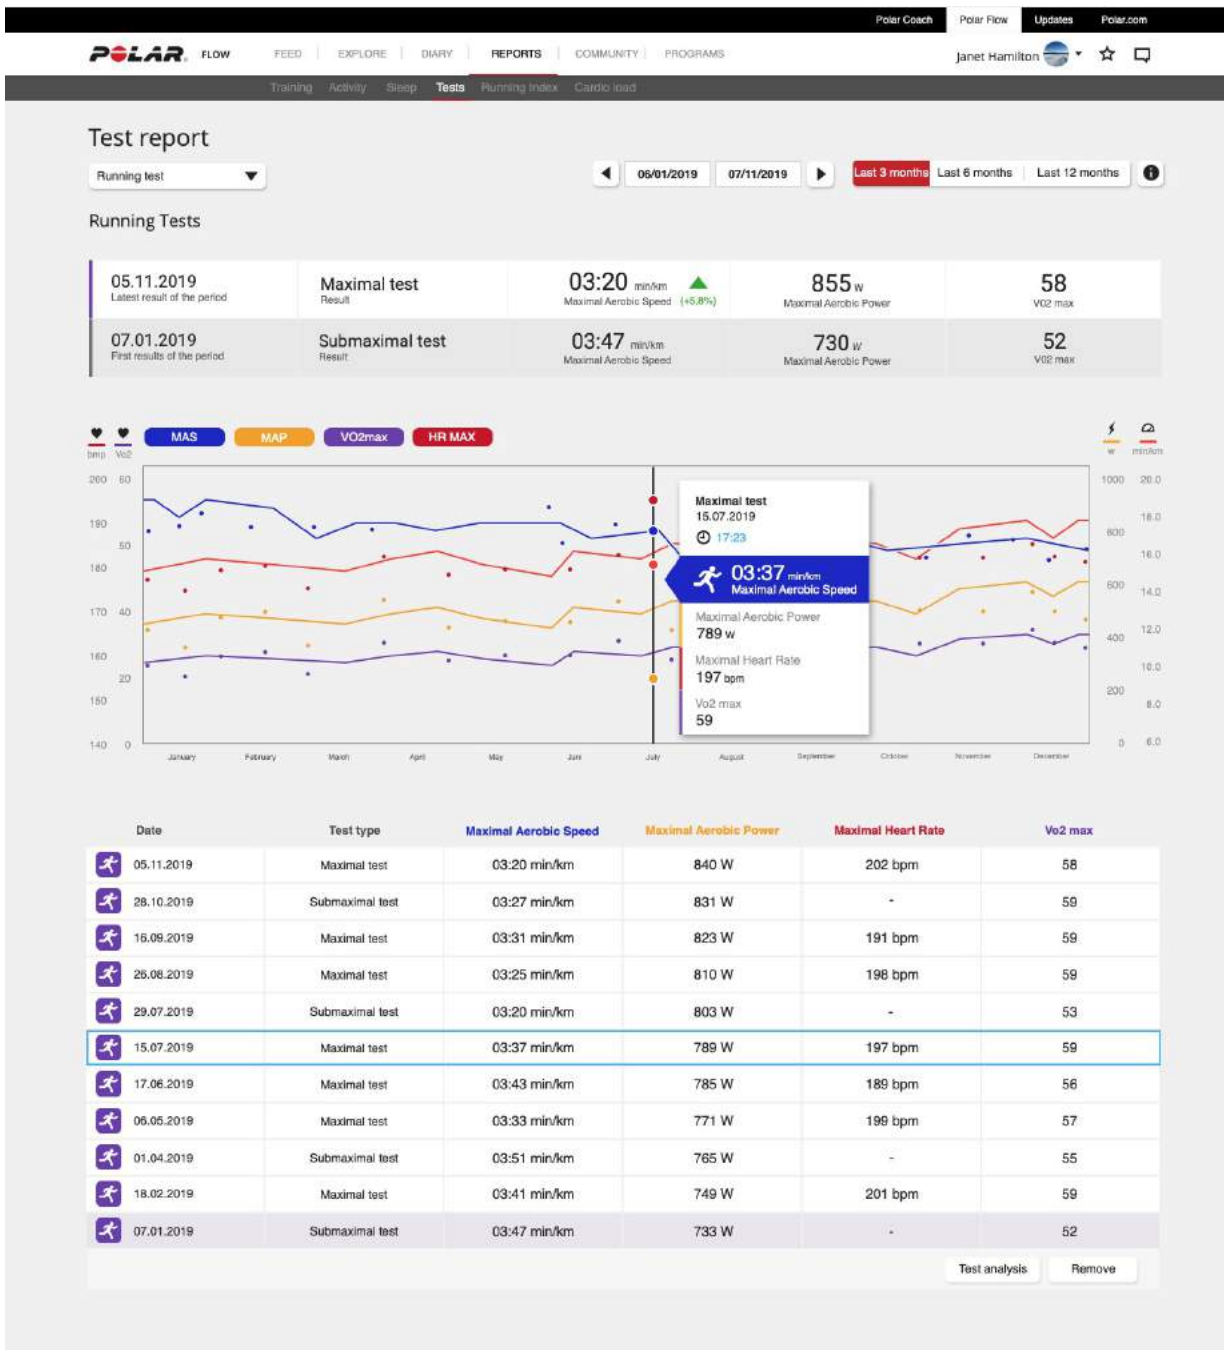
Polar Coach Polar Flow Updates Polar.com

POLAR FLOW FEED EXPLORE DIARY REPORTS COMMUNITY PROGRAMS Janet Hamilton

Training Activity Sleep Tests Running Index Cardio load

Test report

Running test

06/01/2019 07/11/2019 Last 3 months Last 6 months Last 12 months

Running Tests

| 05.11.2019 Latest result of the period | Maximal test Result | 03:20 min/km Maximal Aerobic Speed (+5.8%) | 855 w Maximal Aerobic Power | 58 V02 max |
|---|---|---|---|---|
| 07.01.2019 First results of the period | Submaximal test Result | 03:47 min/km Maximal Aerobic Speed | 730 w Maximal Aerobic Power | 52 V02 max |

bmp Vo2 MAS MAP VO2max HR MAX w min/km

200 60 190 50 180 170 40 160 20 150 140 0

1000 800 600 400 200 0

20.0 18.0 16.0 14.0 12.0 10.0 8.0 6.0

January February March April May June July August September October November December

Maximal test
15.07.2019
17:23
03:37 min/km
Maximal Aerobic Speed
Maximal Aerobic Power
789 w
Maximal Heart Rate
197 bpm
Vo2 max
59

| Date | Test type | Maximal Aerobic Speed | Maximal Aerobic Power | Maximal Heart Rate | Vo2 max |
|---|---|---|---|---|---|
| 05.11.2019 | Maximal test | 03:20 min/km | 840 W | 202 bpm | 58 |
| 28.10.2019 | Submaximal test | 03:27 min/km | 831 W | - | 59 |
| 16.09.2019 | Maximal test | 03:31 min/km | 823 W | 191 bpm | 59 |
| 26.08.2019 | Maximal test | 03:25 min/km | 810 W | 198 bpm | 59 |
| 29.07.2019 | Submaximal test | 03:20 min/km | 803 W | - | 53 |
| 15.07.2019 | Maximal test | 03:37 min/km | 789 W | 197 bpm | 59 |
| 17.06.2019 | Maximal test | 03:43 min/km | 785 W | 189 bpm | 56 |
| 06.05.2019 | Maximal test | 03:33 min/km | 771 W | 199 bpm | 57 |
| 01.04.2019 | Submaximal test | 03:51 min/km | 765 W | - | 55 |
| 18.02.2019 | Maximal test | 03:41 min/km | 749 W | 201 bpm | 59 |
| 07.01.2019 | Submaximal test | 03:47 min/km | 733 W | - | 52 |

Test analysis Remove